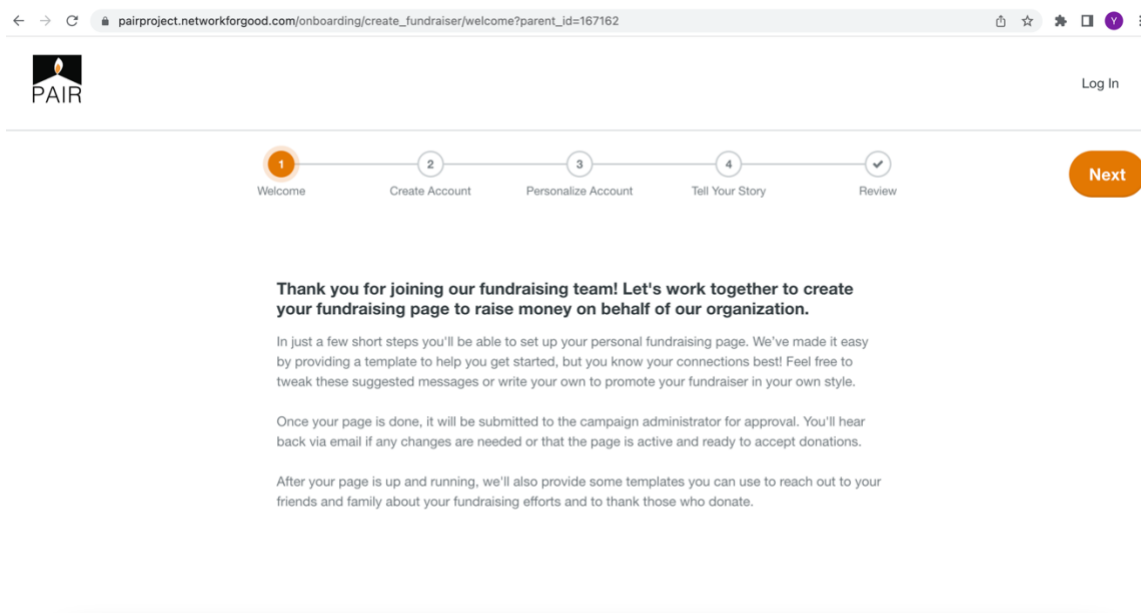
pairproject.networkforgood.com/onboarding/create_fundraiser/welcome?parent_id=167162

Y

PAIR

Log In

1 Welcome
2 Create Account
3 Personalize Account
4 Tell Your Story
Review

Next

Thank you for joining our fundraising team! Let's work together to create your fundraising page to raise money on behalf of our organization.

In just a few short steps you'll be able to set up your personal fundraising page. We've made it easy by providing a template to help you get started, but you know your connections best! Feel free to tweak these suggested messages or write your own to promote your fundraiser in your own style.

Once your page is done, it will be submitted to the campaign administrator for approval. You'll hear back via email if any changes are needed or that the page is active and ready to accept donations.

After your page is up and running, we'll also provide some templates you can use to reach out to your friends and family about your fundraising efforts and to thank those who donate.